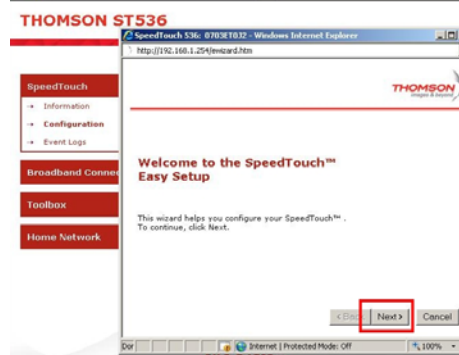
THOMSON ST536

SpeedTouch 536: 0703ET032 - Windows Internet Explorer

http://192.168.1.254/ewizard.htm

THOMSON
images & beyond

SpeedTouch
→ Information
→ Configuration
→ Event Logs

Broadband Conne

Toolbox

Home Network

Welcome to the SpeedTouch™ Easy Setup

This wizard helps you configure your SpeedTouch™ .
To continue, click Next.

< Back   Next >   Cancel

Don   Internet | Protected Mode: Off   100%